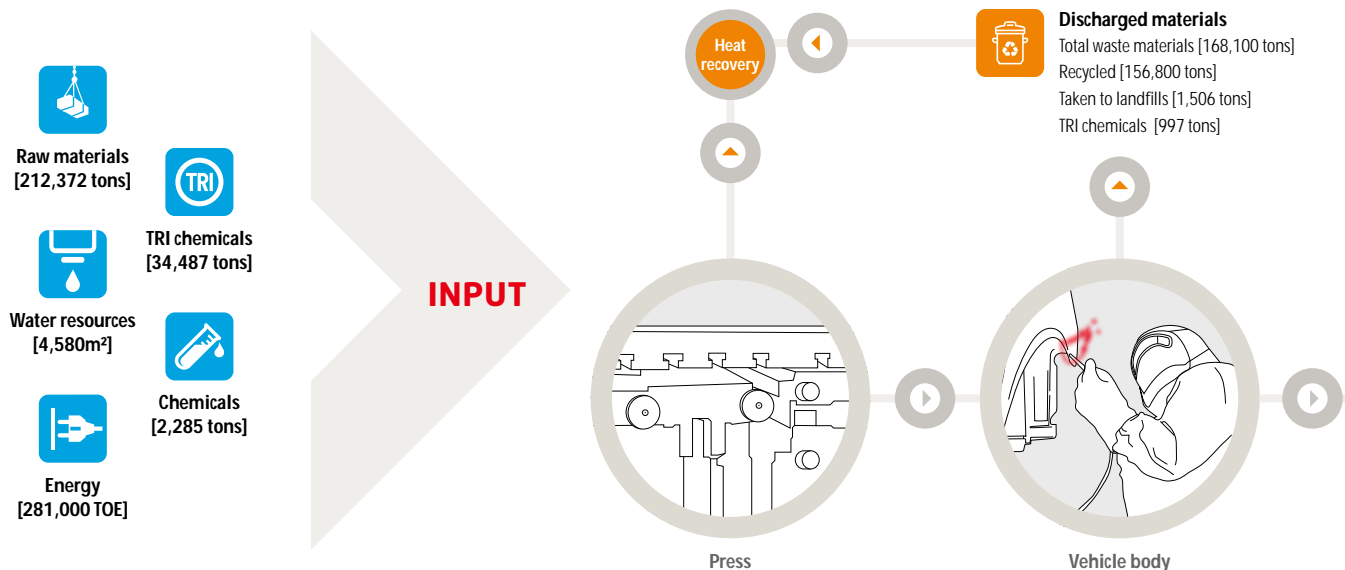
Raw materials
[212,372 tons]

TRI

TRI chemicals
[34,487 tons]

Water resources
[4,580m²]

Chemicals
[2,285 tons]

Energy
[281,000 TOE]

INPUT

Heat recovery

Discharged materials
Total waste materials [168,100 tons]
Recycled [156,800 tons]
Taken to landfills [1,506 tons]
TRI chemicals [997 tons]

Press

Vehicle body